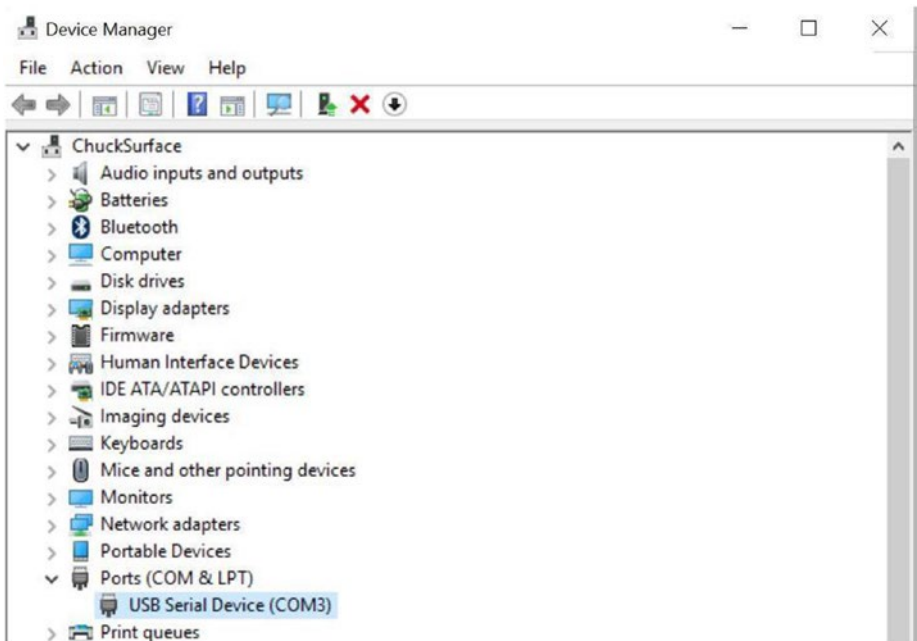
Device Manager

File Action View Help

ChuckSurface
Audio inputs and outputs
Batteries
Bluetooth
Computer
Disk drives
Display adapters
Firmware
Human Interface Devices
IDE ATA/ATAPI controllers
Imaging devices
Keyboards
Mice and other pointing devices
Monitors
Network adapters
Portable Devices
Ports (COM & LPT)
USB Serial Device (COM3)
Print queues